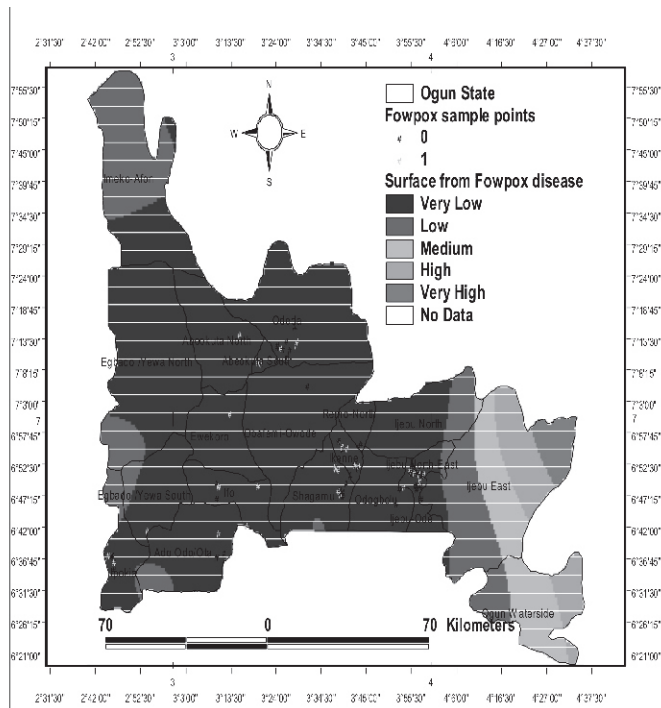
2°31'30" 2°42'00" 2°52'30" 3°3'00" 3°13'30" 3°24'00" 3°34'30" 3°45'00" 3°55'30" 4°6'00" 4°16'30" 4°27'00" 4°37'30"

3 4

7°55'30"
7°50'15"
7°45'00"
7°39'45"
7°34'30"
7°29'15"
7°24'00"
7°18'45"
7°13'30"
7°8'15"
7°3'00"
7
6°57'45"
6°52'30"
6°47'15"
6°42'00"
6°36'45"
6°31'30"
6°26'15"
6°21'00"

N
W E
S

Ogun State
Fowpox sample points
0
1
Surface from Fowpox disease
Very Low
Low
Medium
High
Very High
No Data

Imeko Afon
Egbado Yewa North
Odeda
Abeokuta North
Abeokuta South
Ewekoro
Obafemi-Owode
Ikenne
Ijebu North
Ijebu-North East
Ijebu East
Egbado Yewa South
Ifo
Sagamu
Odogbolu
Ijebu Ode
Ado Odo/Ota
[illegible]
Ogun Waterside

70 0 70 Kilometers

2°31'30" 2°42'00" 2°52'30" 3°3'00" 3°13'30" 3°24'00" 3°34'30" 3°45'00" 3°55'30" 4°6'00" 4°16'30" 4°27'00" 4°37'30"

3 4